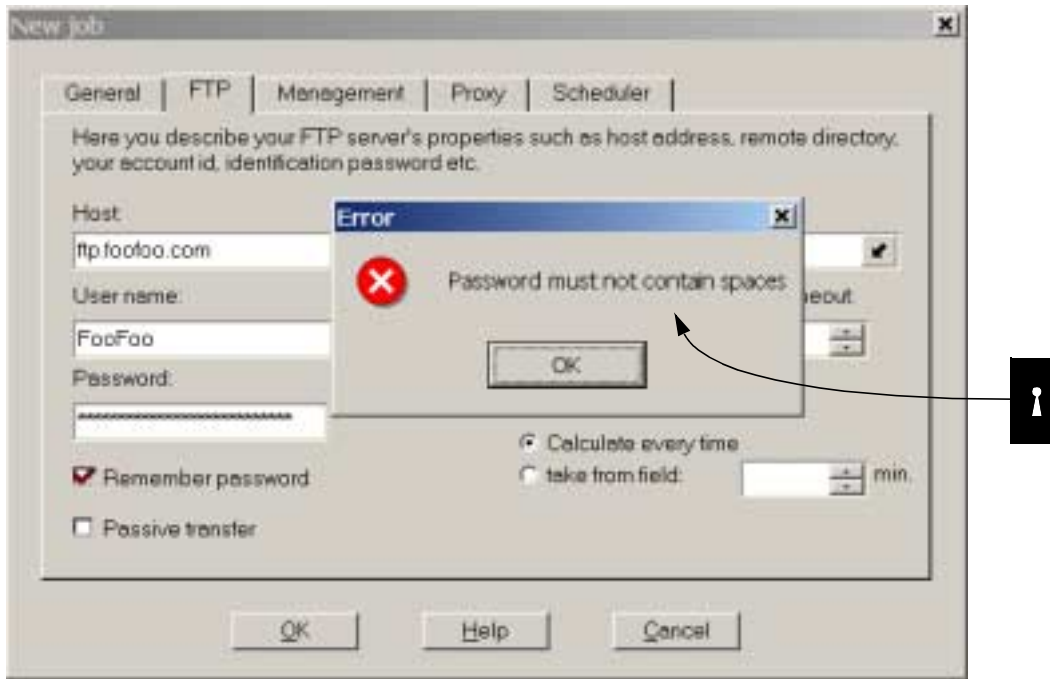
New job

×

General | FTP | Management | Proxy | Scheduler

Here you describe your FTP server's properties such as host address, remote directory, your account id, identification password etc.

Host:

ftp.foofoo.com

User name:

FooFoo

Password:

\*\*\*\*\*\*\*\*\*\*\*\*\*\*\*\*\*\*\*\*\*\*\*\*\*\*

Remember password

Passive transfer

eout

Calculate every time

take from field:

min.

Error

×

Password must not contain spaces

OK

OK

Help

Cancel